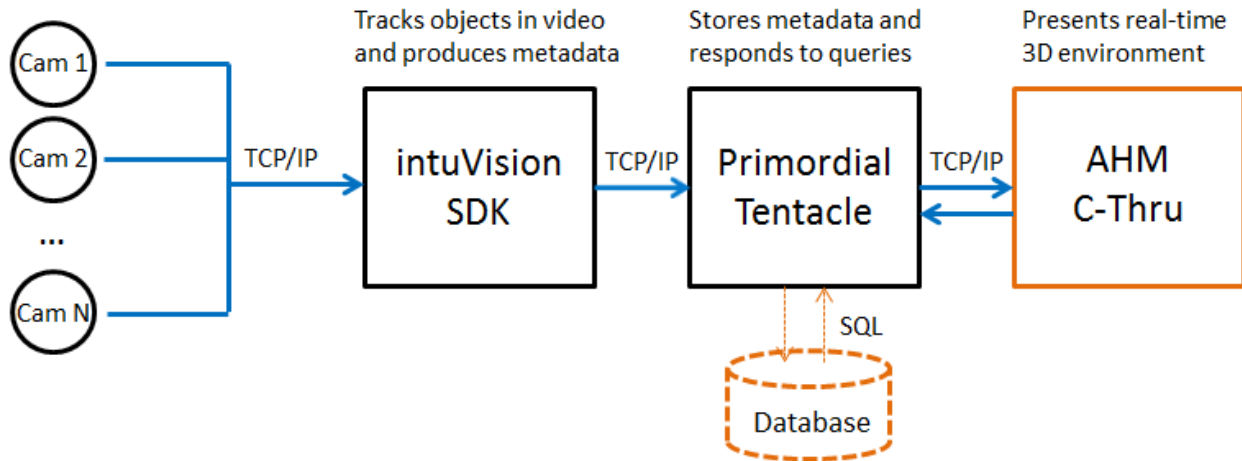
Tracks objects in video and produces metadata

Stores metadata and responds to queries

Presents real-time 3D environment

Cam 1

Cam 2

...

Cam N

TCP/IP

intuVision SDK

TCP/IP

Primordial Tentacle

TCP/IP

AHM C-Thru

SQL

Database